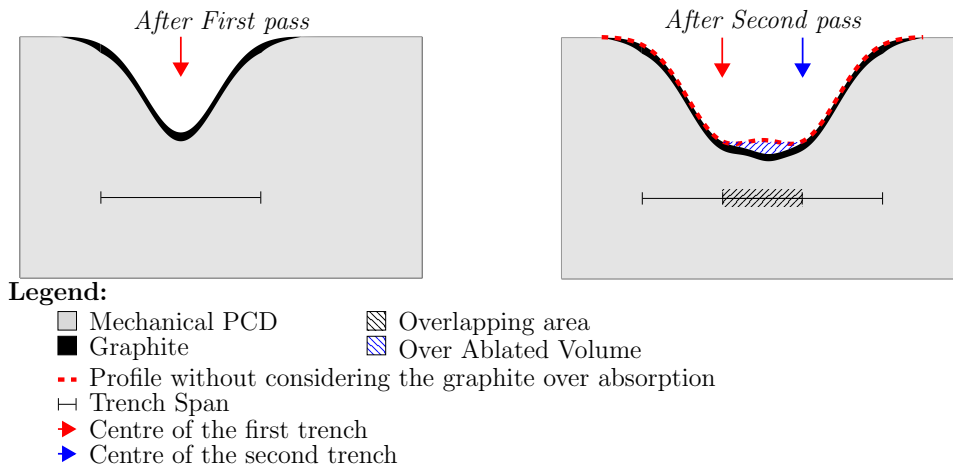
After First pass

After Second pass

Legend:
Mechanical PCD
Graphite
Overlapping area
Over Ablated Volume
Profile without considering the graphite over absorption
Trench Span
Centre of the first trench
Centre of the second trench